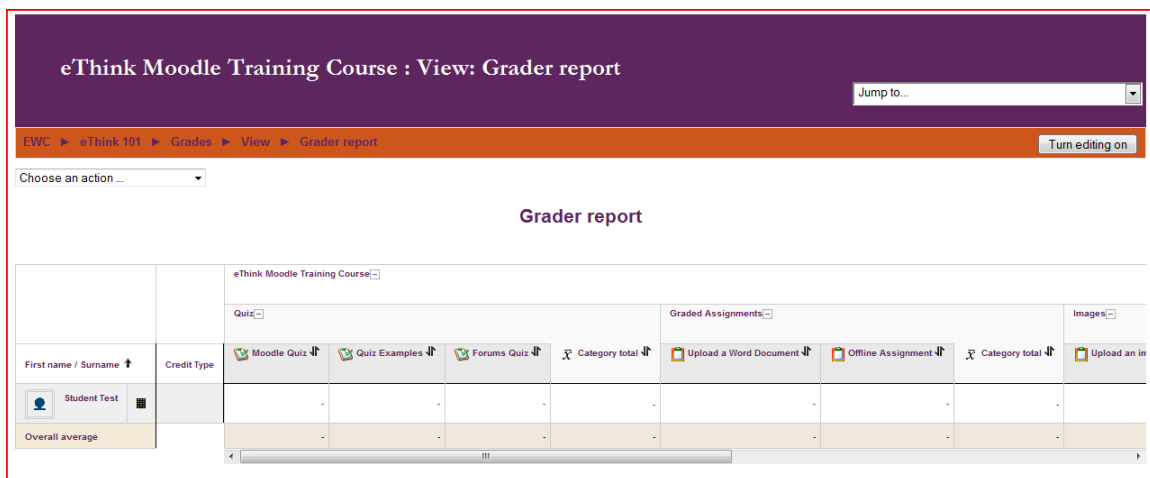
eThink Moodle Training Course : View: Grader report

Jump to...

EWC ► eThink 101 ► Grades ► View ► Grader report

Turn editing on

Choose an action ...

Grader report

| | | eThink Moodle Training Course | | | | | | | |
|---|---|---|---|---|---|---|---|---|---|
| | | Quiz | | | | Graded Assignments | | | Images |
| First name / Surname | Credit Type | Moodle Quiz | Quiz Examples | Forums Quiz | $\bar{x}$ Category total | Upload a Word Document | Offline Assignment | $\bar{x}$ Category total | Upload an im |
| Student Test | | - | - | - | - | - | - | - | |
| Overall average | | - | - | - | - | - | - | - | |